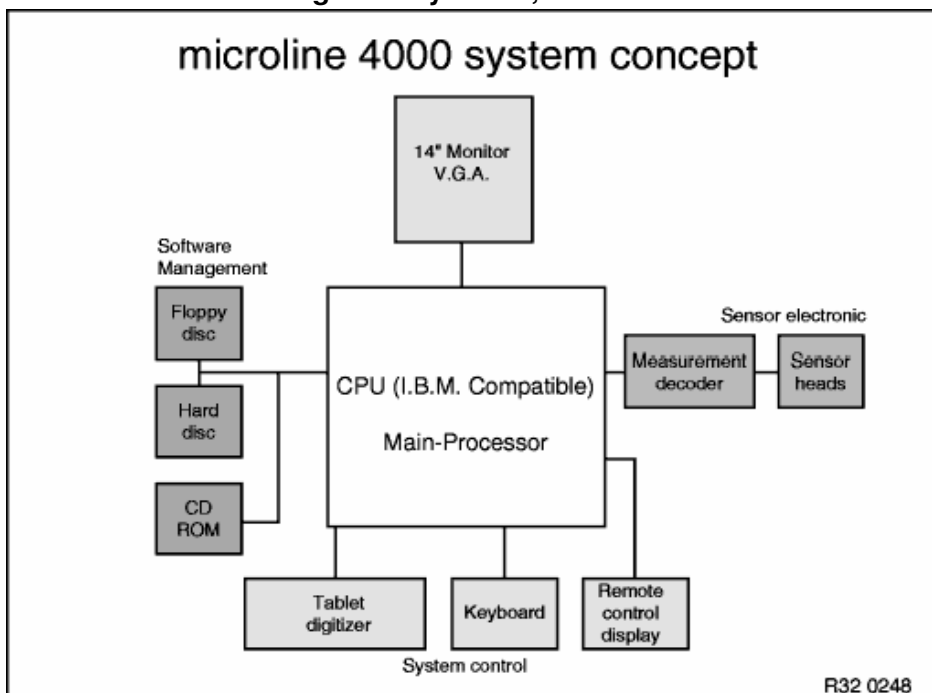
microline 4000 system concept

14" Monitor V.G.A.

Software Management

Floppy disc

Hard disc

CD ROM

CPU (I.B.M. Compatible)

Main-Processor

Sensor electronic

Measurement decoder

Sensor heads

Tablet digitizer

Keyboard

Remote control display

System control

R32 0248